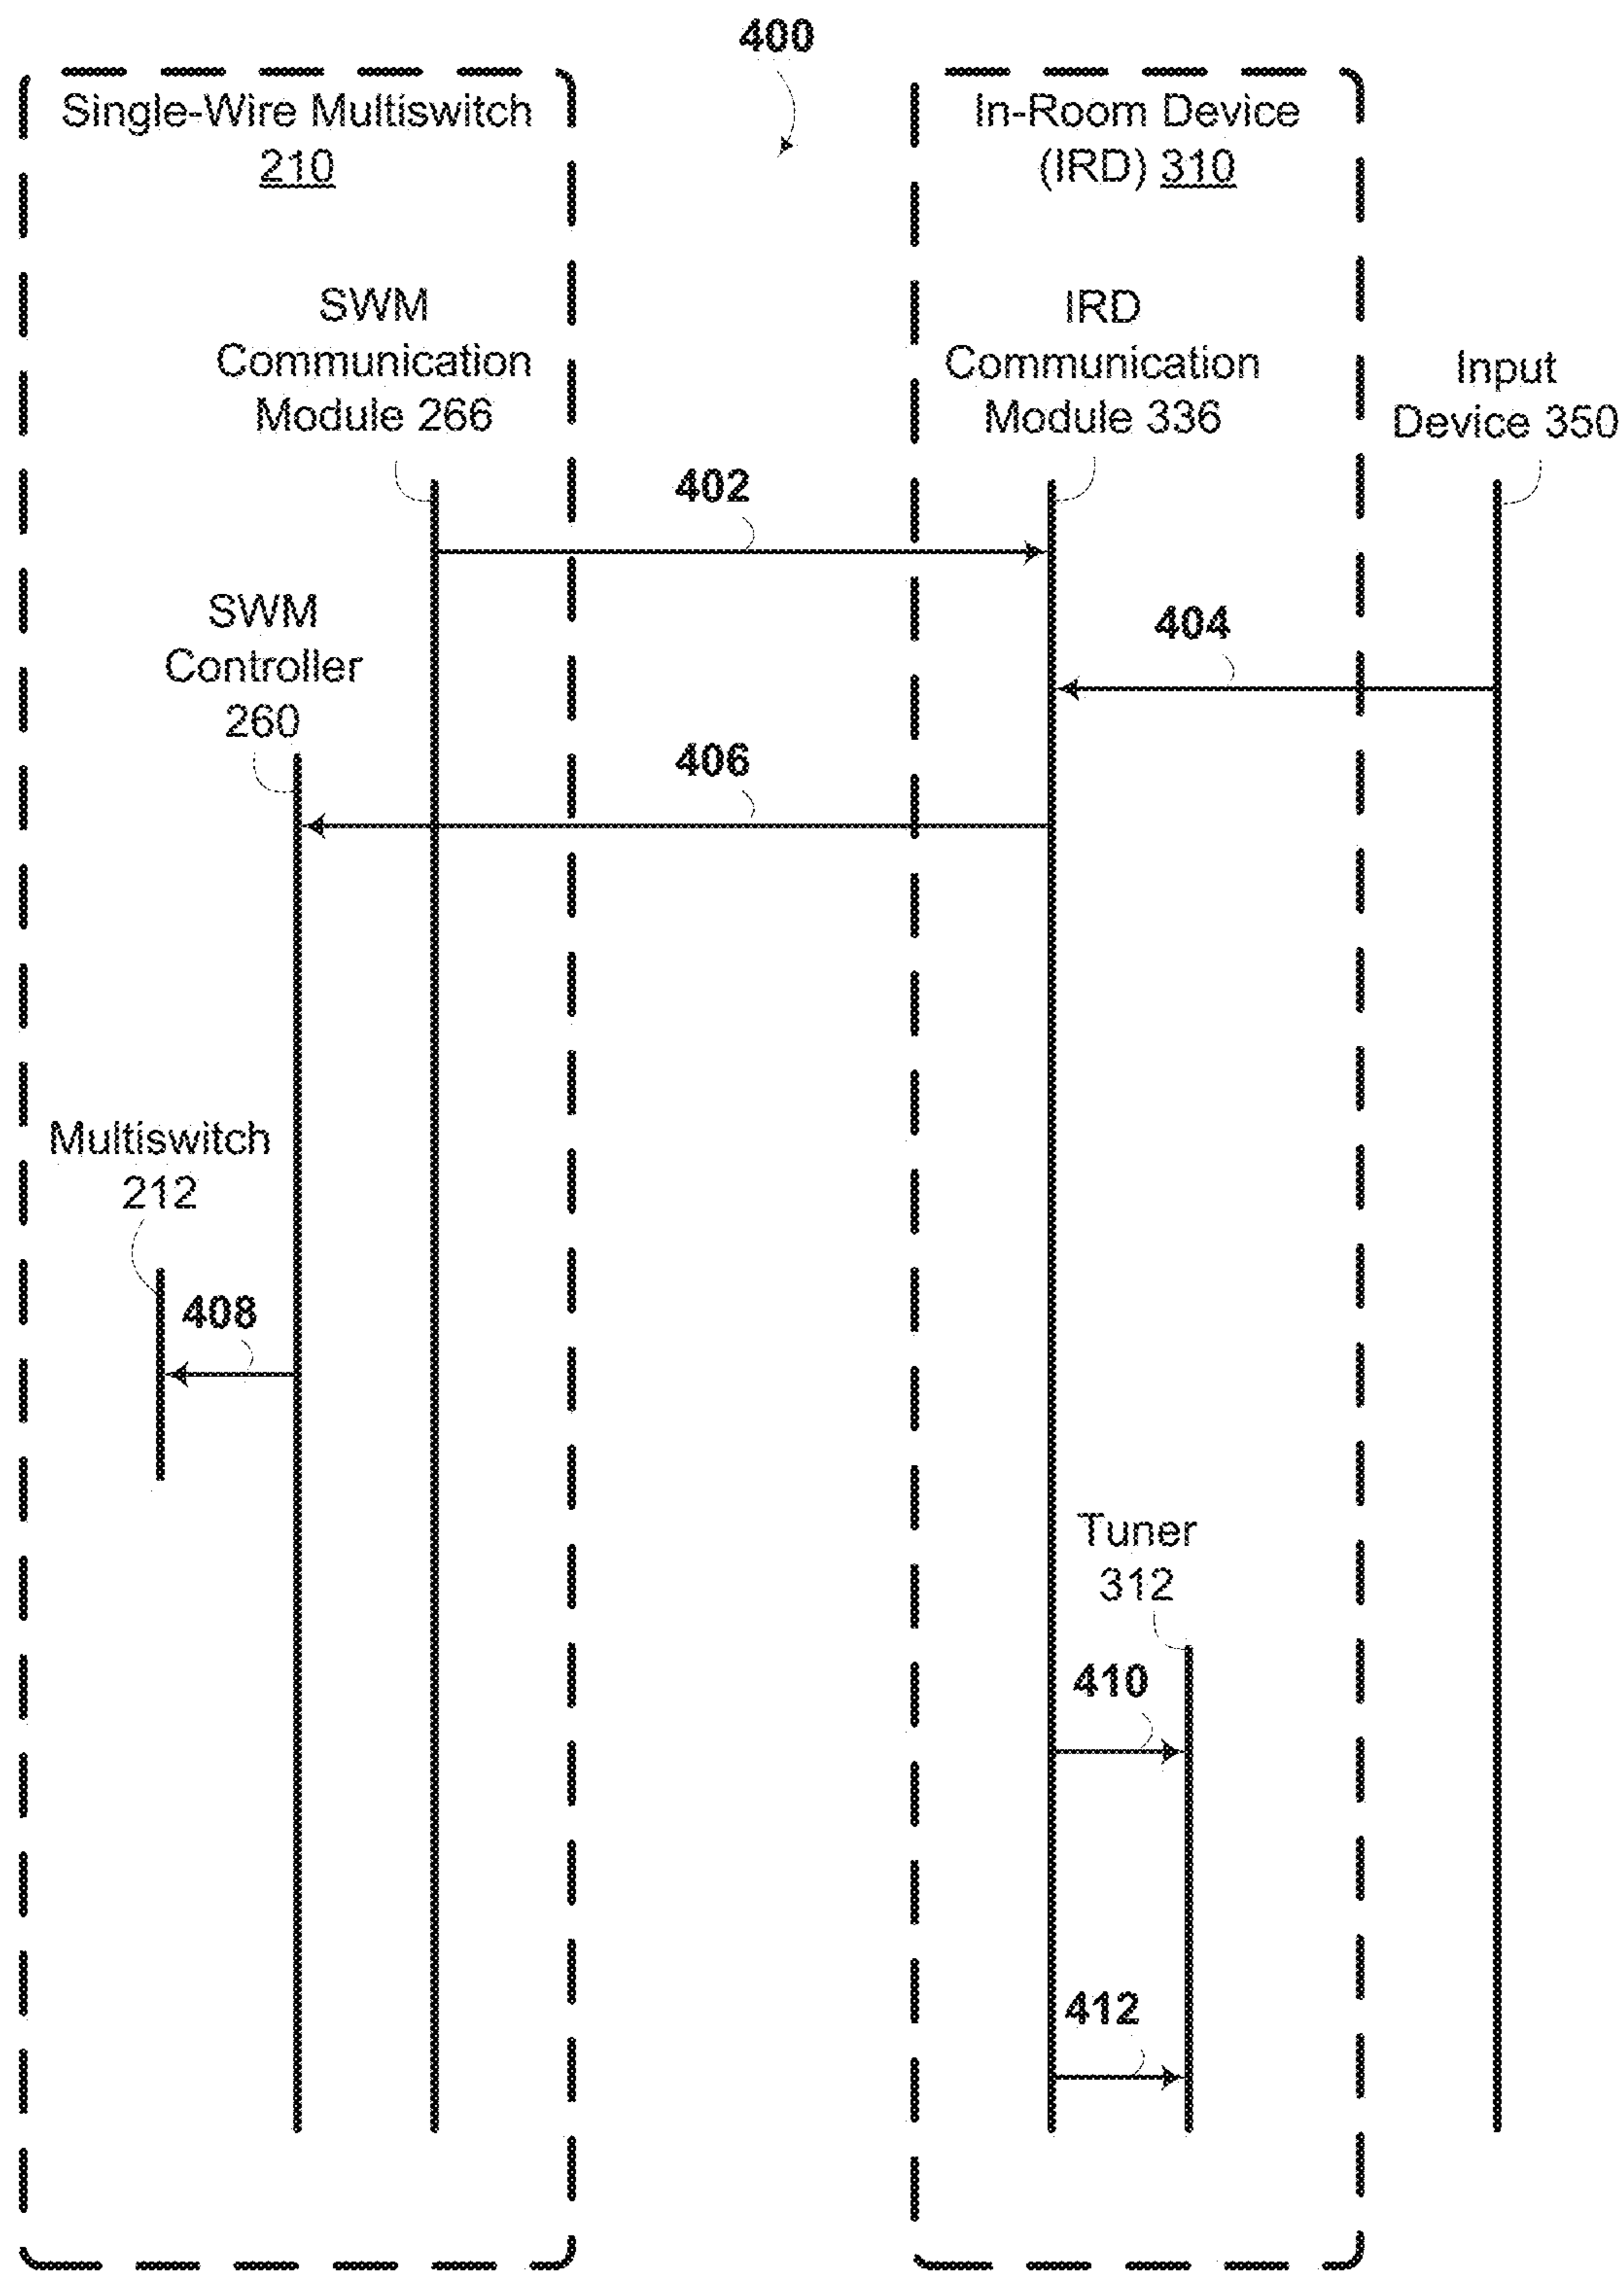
400

Single-Wire Multiswitch 210

In-Room Device (IRD) 310

SWM Communication Module 266

IRD Communication Module 336

Input Device 350

402

SWM Controller 260

404

406

Multiswitch 212

408

Tuner 312

410

412